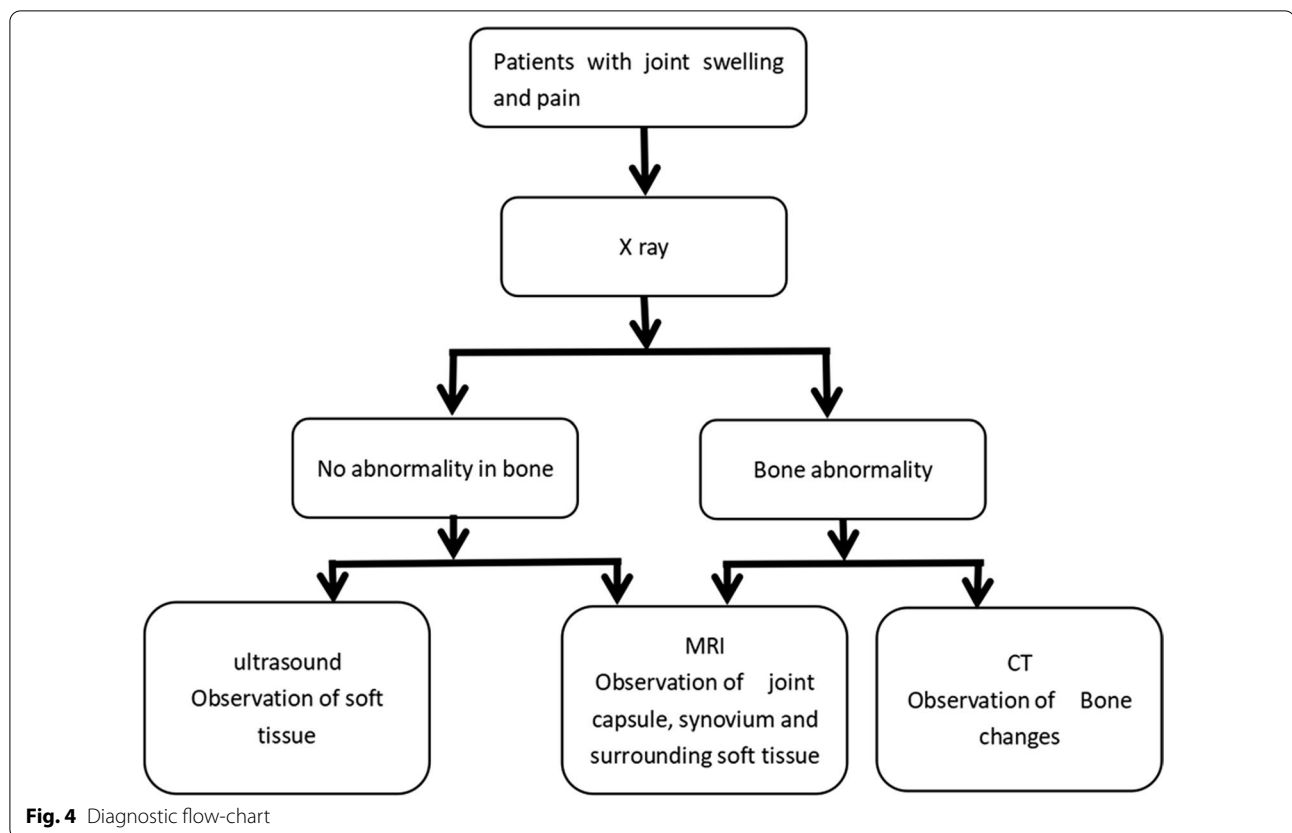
Patients with joint swelling and pain

X ray

No abnormality in bone

Bone abnormality

ultrasound
Observation of soft tissue

MRI
Observation of joint capsule, synovium and surrounding soft tissue

CT
Observation of Bone changes

**Fig. 4** Diagnostic flow-chart